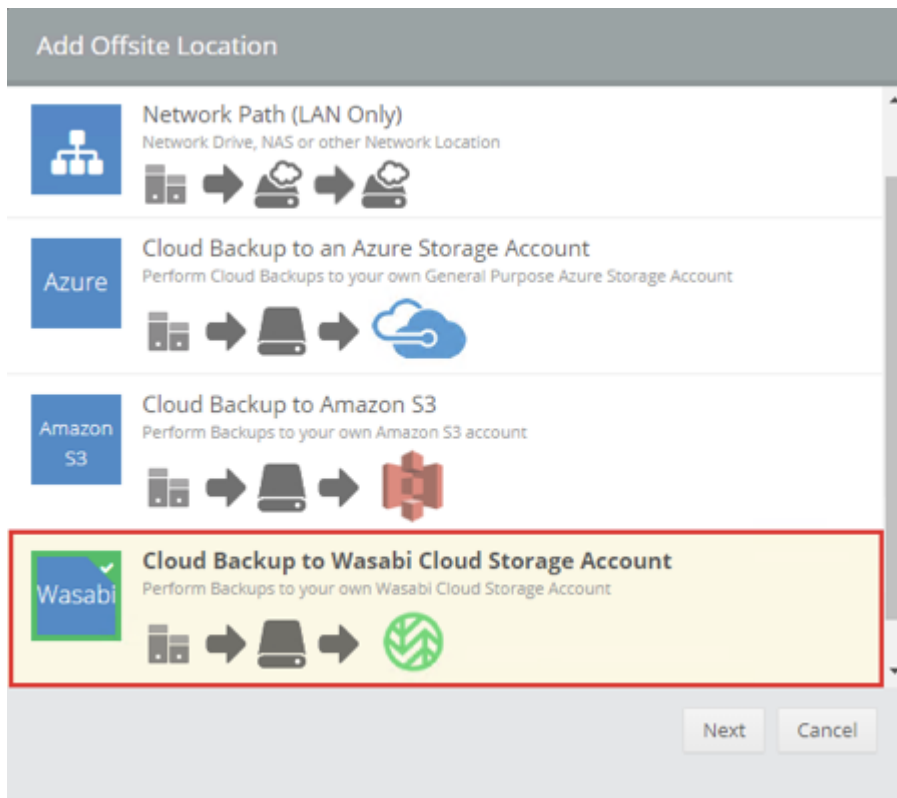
Add Offsite Location

Network Path (LAN Only)
Network Drive, NAS or other Network Location

Azure
Cloud Backup to an Azure Storage Account
Perform Cloud Backups to your own General Purpose Azure Storage Account

Amazon S3
Cloud Backup to Amazon S3
Perform Backups to your own Amazon S3 account

Wasabi
Cloud Backup to Wasabi Cloud Storage Account
Perform Backups to your own Wasabi Cloud Storage Account

Next
Cancel